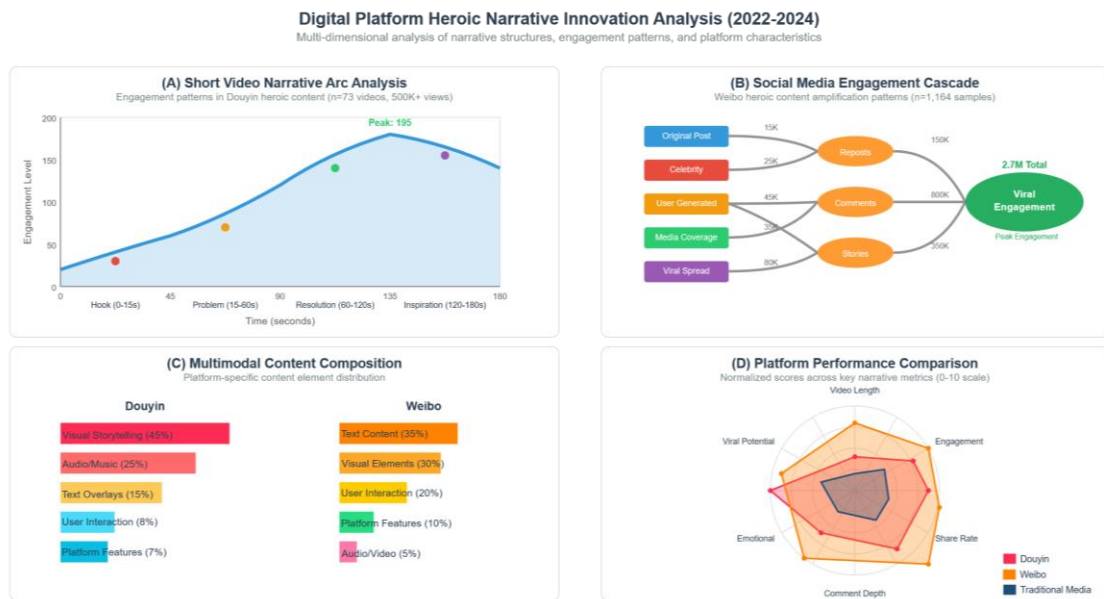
Digital Platform Heroic Narrative Innovation Analysis (2022-2024)
Multi-dimensional analysis of narrative structures, engagement patterns, and platform characteristics

(A) Short Video Narrative Arc Analysis
Engagement patterns in Douyin heroic content (n=73 videos, 500K+ views)

Peak: 195
200
150
100
50
0
Engagement Level
0 45 90 135 180
Hook (0-15s) Problem (15-60s) Resolution (60-120s) Inspiration (120-180s)
Time (seconds)

(B) Social Media Engagement Cascade
Weibo heroic content amplification patterns (n=1,164 samples)

Original Post
Celebrity
User Generated
Media Coverage
Viral Spread
15K
25K
45K
35K
80K
Reposts
Comments
Stories
150K
800K
350K
2.7M Total
Viral Engagement
Peak Engagement

(C) Multimodal Content Composition
Platform-specific content element distribution

Douyin
Visual Storytelling (45%)
Audio/Music (25%)
Text Overlays (15%)
User Interaction (8%)
Platform Features (7%)

Weibo
Text Content (35%)
Visual Elements (30%)
User Interaction (20%)
Platform Features (10%)
Audio/Video (5%)

(D) Platform Performance Comparison
Normalized scores across key narrative metrics (0-10 scale)

Video Length
Engagement
Share Rate
Comment Depth
Emotional
Viral Potential

Douyin
Weibo
Traditional Media